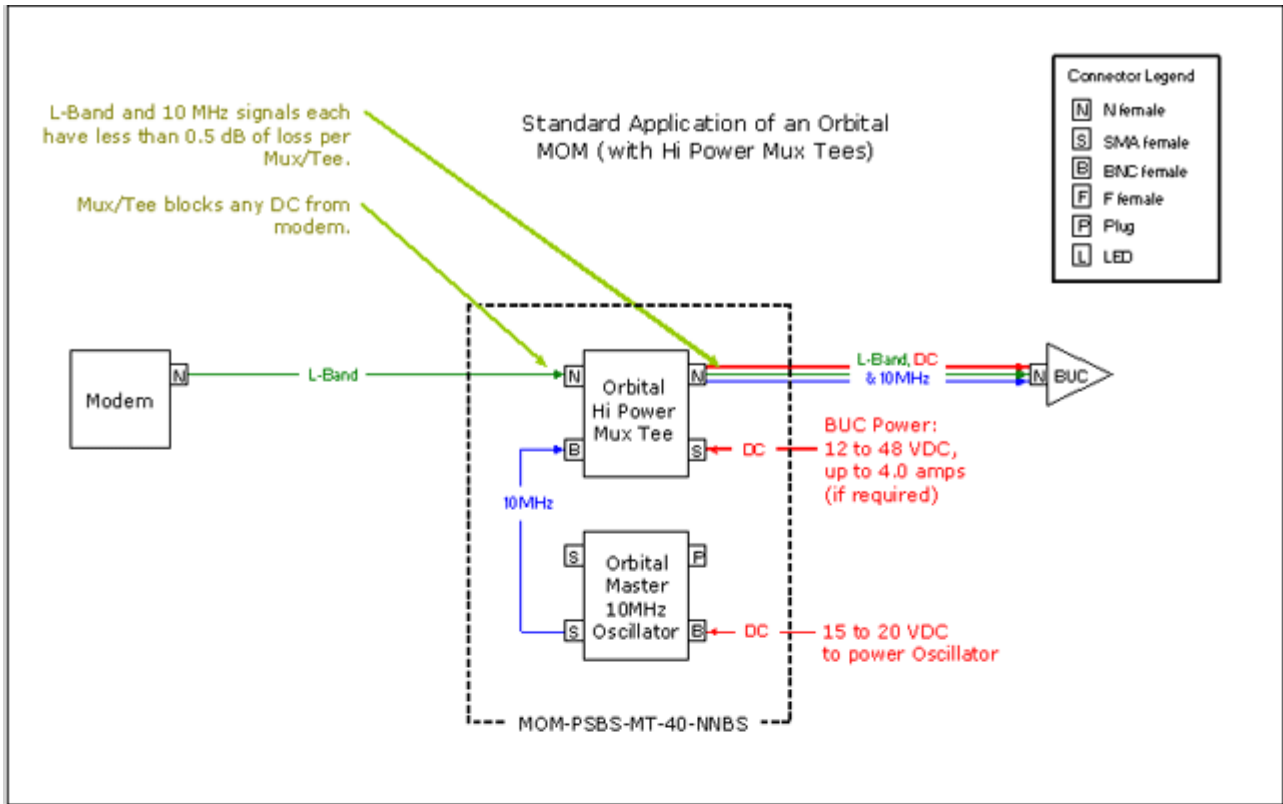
L-Band and 10 MHz signals each have less than 0.5 dB of loss per Mux/Tee.

Mux/Tee blocks any DC from modem.

Standard Application of an Orbital MOM (with Hi Power Mux Tees)

Connector Legend
N N female
S SMA female
B BNC female
F F female
P Plug
L LED

Modem N

L-Band

N Orbital Hi Power Mux Tee N
B S

L-Band, DC & 10MHz

N BUC

BUC Power: 12 to 48 VDC, up to 4.0 amps (if required)

DC

10MHz

S Orbital Master 10MHz Oscillator P
S B

DC

15 to 20 VDC to power Oscillator

MOM-PSBS-MT-40-NNBS